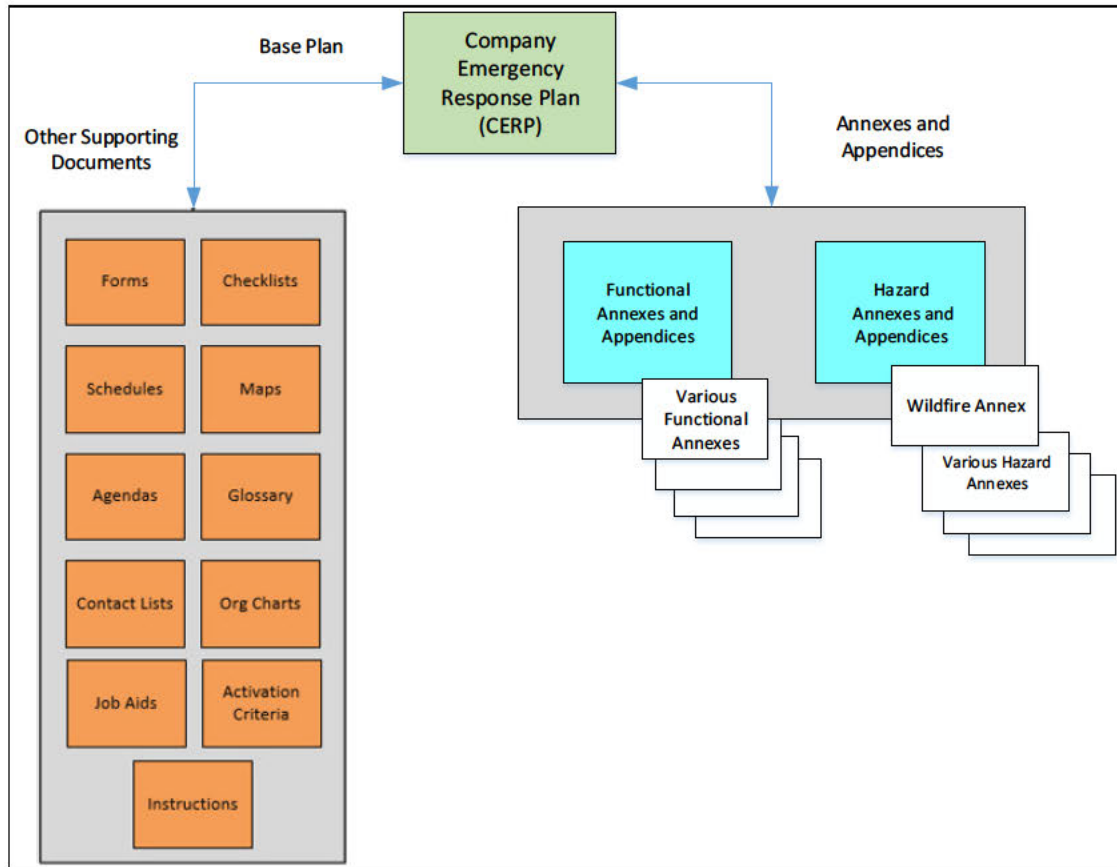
Base Plan

Company Emergency Response Plan (CERP)

Annexes and Appendices

Other Supporting Documents

Forms

Checklists

Schedules

Maps

Agendas

Glossary

Contact Lists

Org Charts

Job Aids

Activation Criteria

Instructions

Functional Annexes and Appendices

Hazard Annexes and Appendices

Various Functional Annexes

Wildfire Annex

Various Hazard Annexes